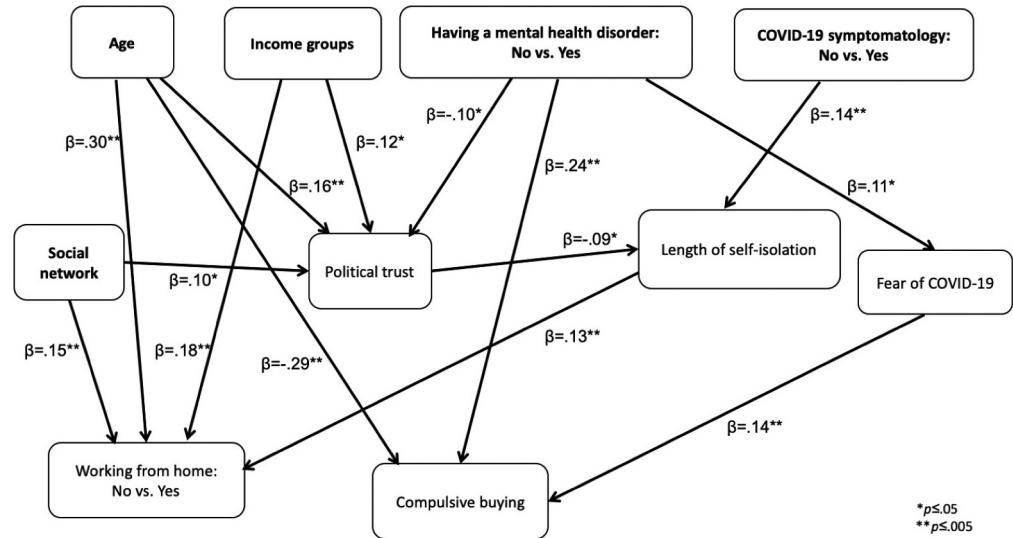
Age

Income groups

Having a mental health disorder: No vs. Yes

COVID-19 symptomatology: No vs. Yes

β=.30**

β=.12*

β=-.10*

β=.14**

β=.16**

β=.24**

β=.11*

Social network

β=.10*

Political trust

β=-.09*

Length of self-isolation

Fear of COVID-19

β=.15**

β=.18**

β=-.29**

β=.13**

β=.14**

Working from home: No vs. Yes

Compulsive buying

*$p$≤.05
**$p$≤.005